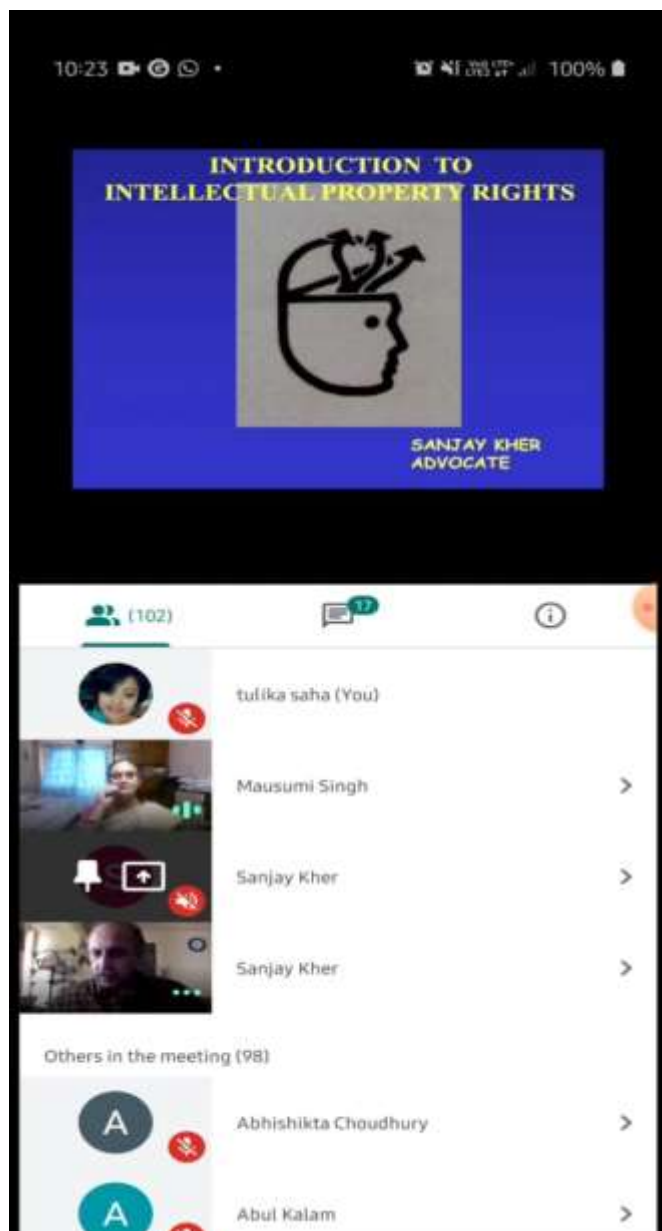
10:23

100%

INTRODUCTION TO
INTELLECTUAL PROPERTY RIGHTS

SANJAY KHER
ADVOCATE

(102)

17

tulika saha (You)

Mausumi Singh

Sanjay Kher

Sanjay Kher

Others in the meeting (98)

A

Abhishikta Choudhury

A

Abul Kalam